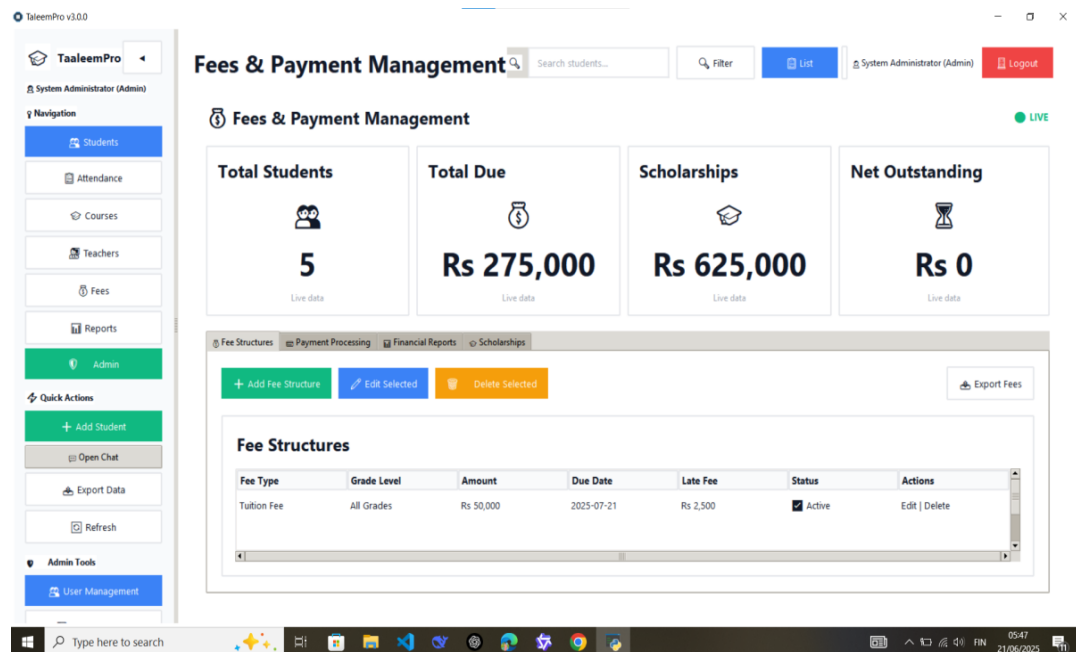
TaleemPro v3.0.0

TaaleemPro
System Administrator (Admin)
Navigation
Students
Attendance
Courses
Teachers
Fees
Reports
Admin
Quick Actions
+ Add Student
Open Chat
Export Data
Refresh
Admin Tools
User Management

Fees & Payment Management
Search students...
Filter
List
System Administrator (Admin)
Logout

Fees & Payment Management
LIVE

Total Students
5
Live data

Total Due
Rs 275,000
Live data

Scholarships
Rs 625,000
Live data

Net Outstanding
Rs 0
Live data

Fee Structures
Payment Processing
Financial Reports
Scholarships

+ Add Fee Structure
Edit Selected
Delete Selected
Export Fees

Fee Structures

| Fee Type | Grade Level | Amount | Due Date | Late Fee | Status | Actions |
|---|---|---|---|---|---|---|
| Tuition Fee | All Grades | Rs 50,000 | 2025-07-21 | Rs 2,500 | Active | Edit \| Delete |

Type here to search
FIN
05:47
21/06/2025